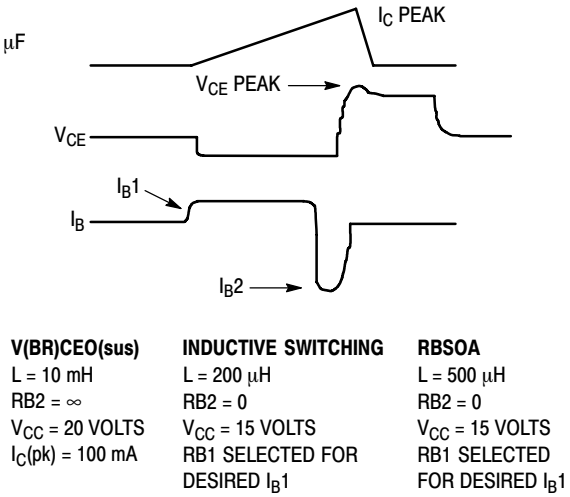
μF

$I_C$ PEAK

$V_{CE}$ PEAK

$V_{CE}$

$I_B1$

$I_B$

$I_B2$

**V(BR)CEO(sus)**
L = 10 mH
RB2 = ∞
$V_{CC}$ = 20 VOLTS
$I_C$(pk) = 100 mA

**INDUCTIVE SWITCHING**
L = 200 μH
RB2 = 0
$V_{CC}$ = 15 VOLTS
RB1 SELECTED FOR DESIRED $I_B1$

**RBSOA**
L = 500 μH
RB2 = 0
$V_{CC}$ = 15 VOLTS
RB1 SELECTED FOR DESIRED $I_B1$